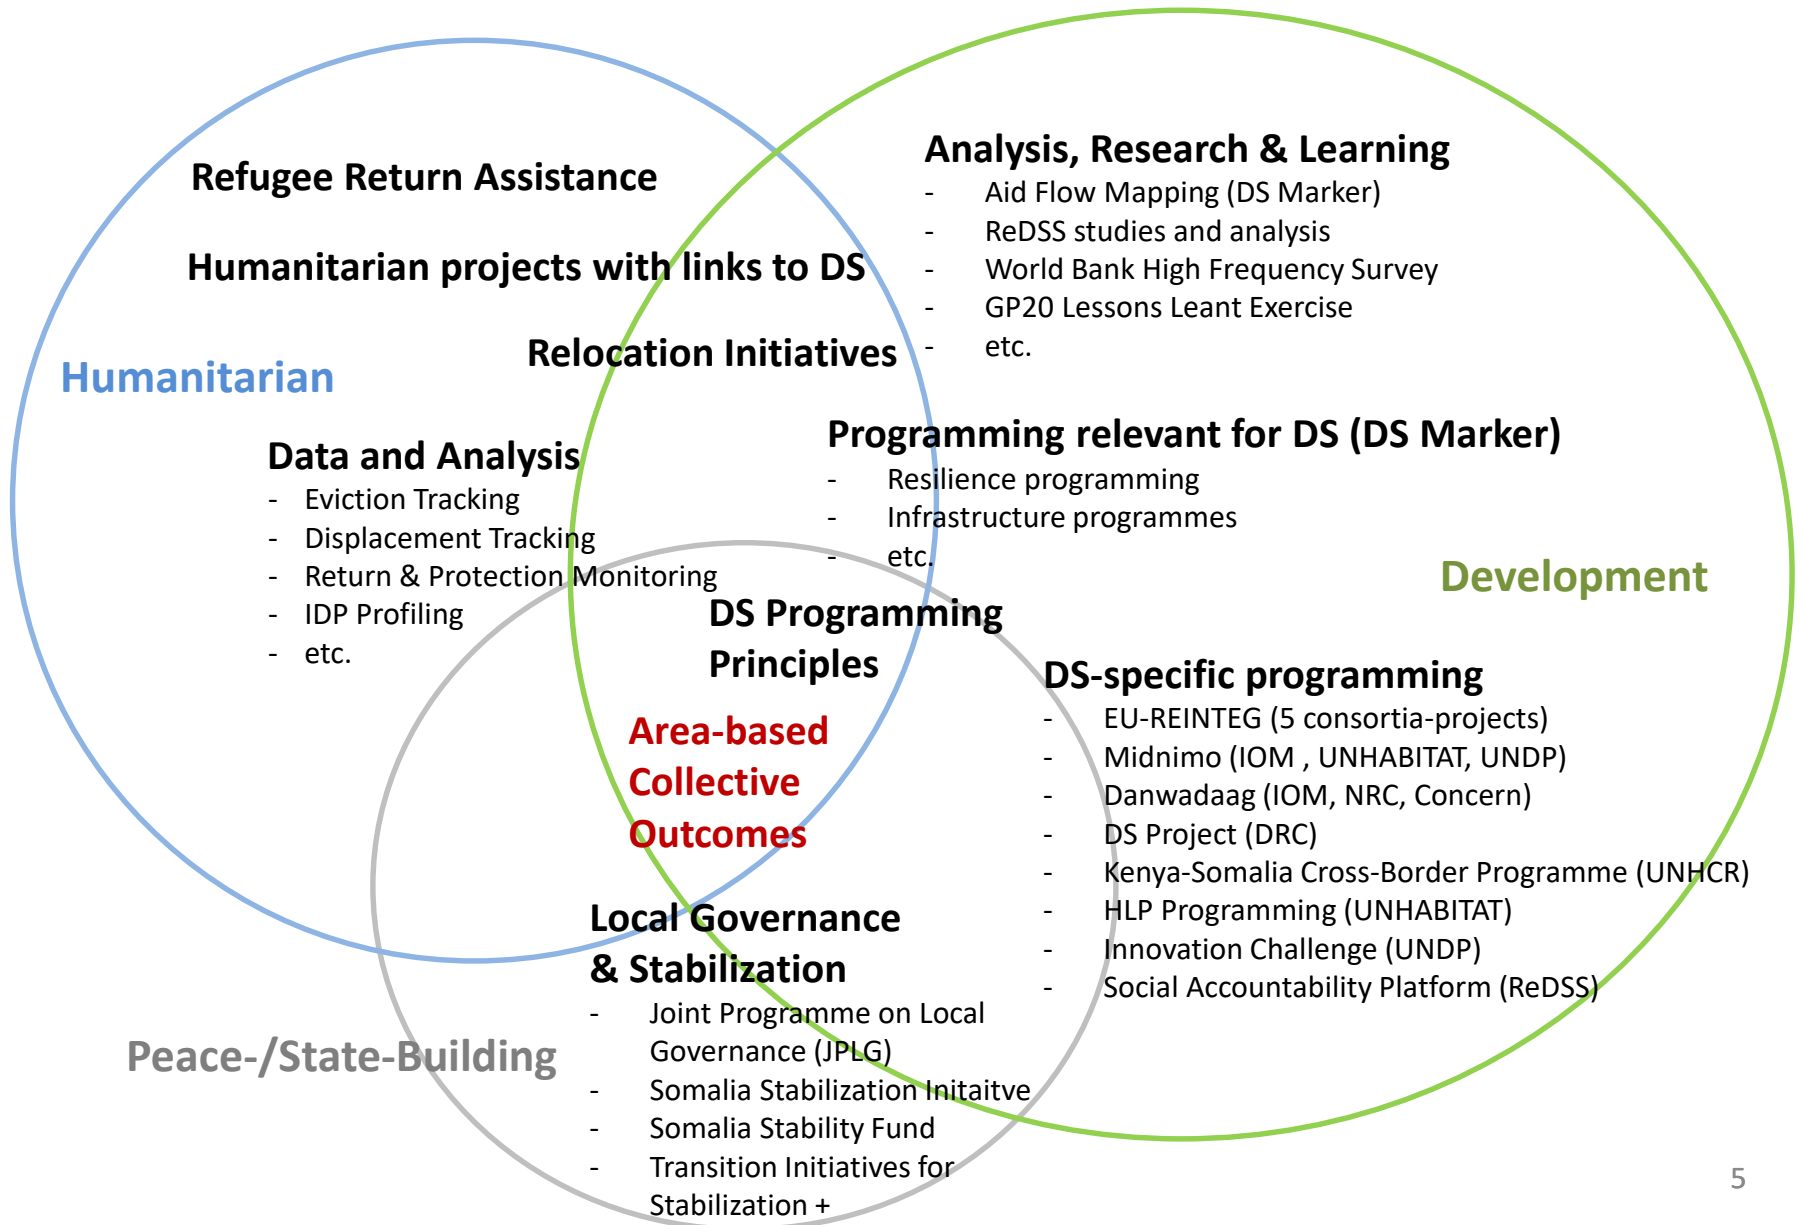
Refugee Return Assistance

Humanitarian projects with links to DS

Relocation Initiatives

Humanitarian

Analysis, Research & Learning
- Aid Flow Mapping (DS Marker)
- ReDSS studies and analysis
- World Bank High Frequency Survey
- GP20 Lessons Leant Exercise
- etc.

Data and Analysis
- Eviction Tracking
- Displacement Tracking
- Return & Protection Monitoring
- IDP Profiling
- etc.

Programming relevant for DS (DS Marker)
- Resilience programming
- Infrastructure programmes
- etc.

Development

DS Programming Principles

Area-based Collective Outcomes

DS-specific programming
- EU-REINTEG (5 consortia-projects)
- Midnimo (IOM , UNHABITAT, UNDP)
- Danwadaag (IOM, NRC, Concern)
- DS Project (DRC)
- Kenya-Somalia Cross-Border Programme (UNHCR)
- HLP Programming (UNHABITAT)
- Innovation Challenge (UNDP)
- Social Accountability Platform (ReDSS)

Local Governance & Stabilization
- Joint Programme on Local Governance (JPLG)
- Somalia Stabilization Initaitve
- Somalia Stability Fund
- Transition Initiatives for Stabilization +

Peace-/State-Building

5